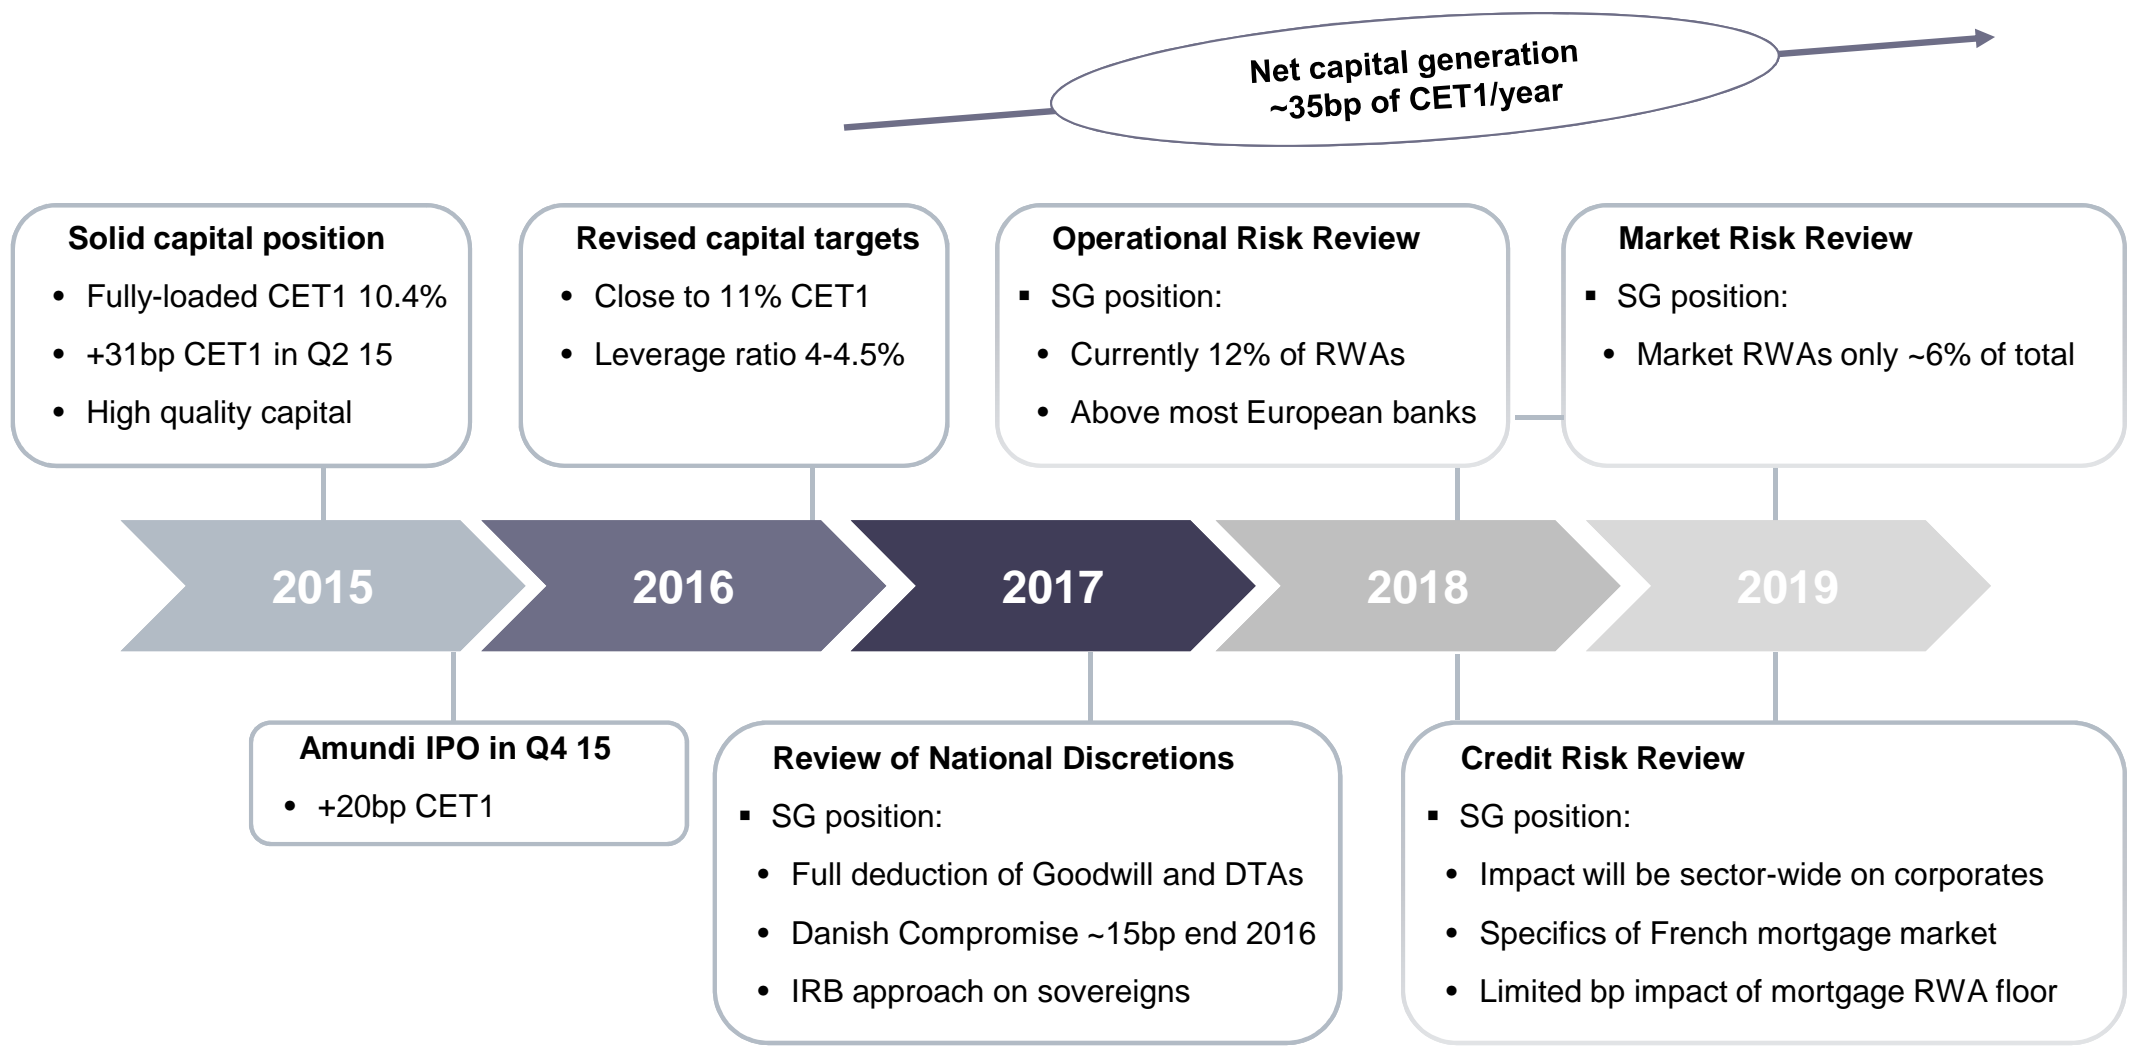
Net capital generation
~35bp of CET1/year

Solid capital position
- Fully-loaded CET1 10.4%
- +31bp CET1 in Q2 15
- High quality capital

Revised capital targets
- Close to 11% CET1
- Leverage ratio 4-4.5%

Operational Risk Review
- SG position:
  - Currently 12% of RWAs
  - Above most European banks

Market Risk Review
- SG position:
  - Market RWAs only ~6% of total

2015
2016
2017
2018
2019

Amundi IPO in Q4 15
- +20bp CET1

Review of National Discretions
- SG position:
  - Full deduction of Goodwill and DTAs
  - Danish Compromise ~15bp end 2016
  - IRB approach on sovereigns

Credit Risk Review
- SG position:
  - Impact will be sector-wide on corporates
  - Specifics of French mortgage market
  - Limited bp impact of mortgage RWA floor